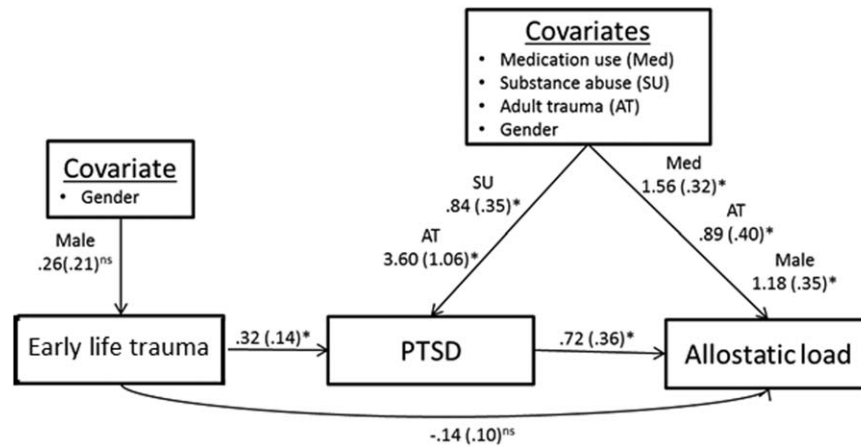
Covariates
• Medication use (Med)
• Substance abuse (SU)
• Adult trauma (AT)
• Gender

Covariate
• Gender

Male
.26(.21)$^{ns}$

SU
.84 (.35)*

AT
3.60 (1.06)*

Med
1.56 (.32)*

AT
.89 (.40)*

Male
1.18 (.35)*

Early life trauma

.32 (.14)*

PTSD

.72 (.36)*

Allostatic load

-.14 (.10)$^{ns}$